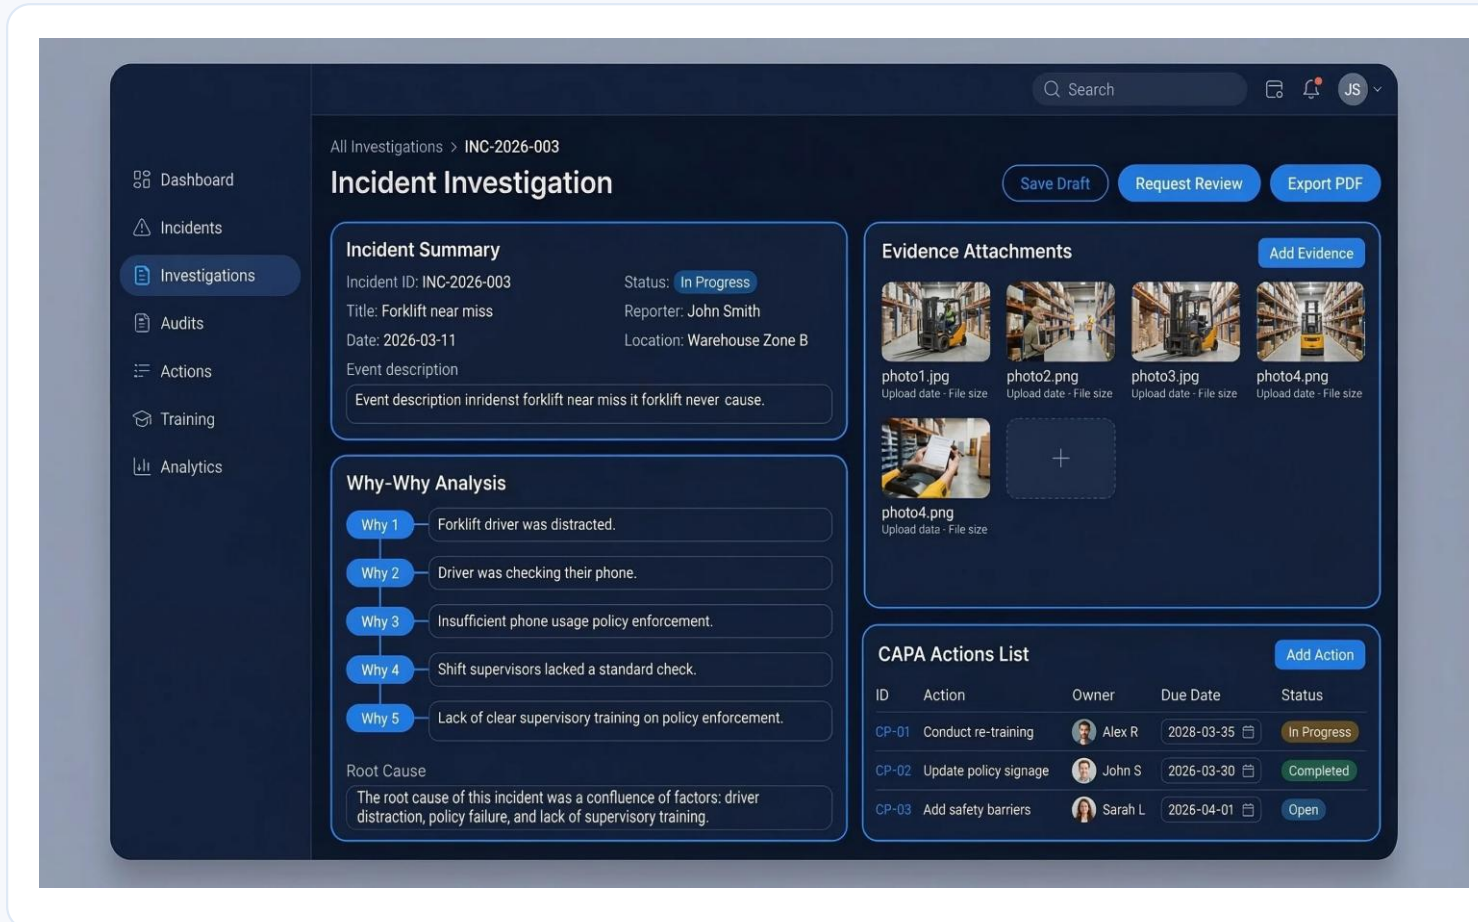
Search

JS

Dashboard
Incidents
Investigations
Audits
Actions
Training
Analytics

All Investigations > INC-2026-003

Incident Investigation

Save Draft
Request Review
Export PDF

Incident Summary

Incident ID: INC-2026-003
Status: In Progress
Title: Forklift near miss
Reporter: John Smith
Date: 2026-03-11
Location: Warehouse Zone B

Event description

Event description inridenst forklift near miss it forklift never cause.

Why-Why Analysis

Why 1 Forklift driver was distracted.
Why 2 Driver was checking their phone.
Why 3 Insufficient phone usage policy enforcement.
Why 4 Shift supervisors lacked a standard check.
Why 5 Lack of clear supervisory training on policy enforcement.

Root Cause

The root cause of this incident was a confluence of factors: driver distraction, policy failure, and lack of supervisory training.

Evidence Attachments

Add Evidence

photo1.jpg
Upload date · File size
photo2.png
Upload date · File size
photo3.jpg
Upload date · File size
photo4.png
Upload date · File size
photo4.png
Upload data · File size

+

CAPA Actions List

Add Action

| ID | Action | Owner | Due Date | Status |
|---|---|---|---|---|
| CP-01 | Conduct re-training | Alex R | 2028-03-35 | In Progress |
| CP-02 | Update policy signage | John S | 2026-03-30 | Completed |
| CP-03 | Add safety barriers | Sarah L | 2026-04-01 | Open |